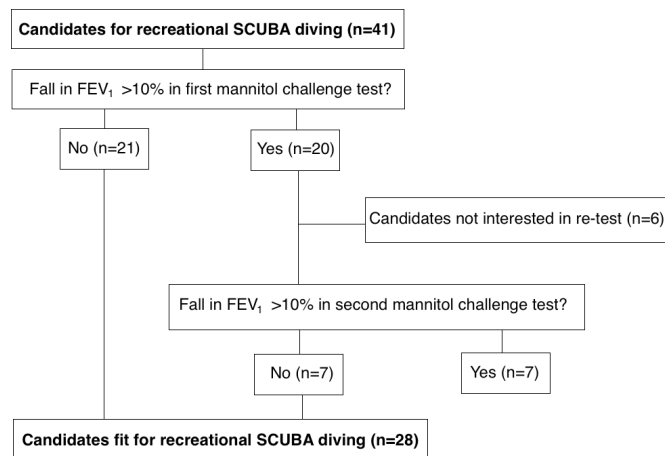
Candidates for recreational SCUBA diving (n=41)

Fall in $FEV_1$ >10% in first mannitol challenge test?

No (n=21)

Yes (n=20)

Candidates not interested in re-test (n=6)

Fall in $FEV_1$ >10% in second mannitol challenge test?

No (n=7)

Yes (n=7)

Candidates fit for recreational SCUBA diving (n=28)